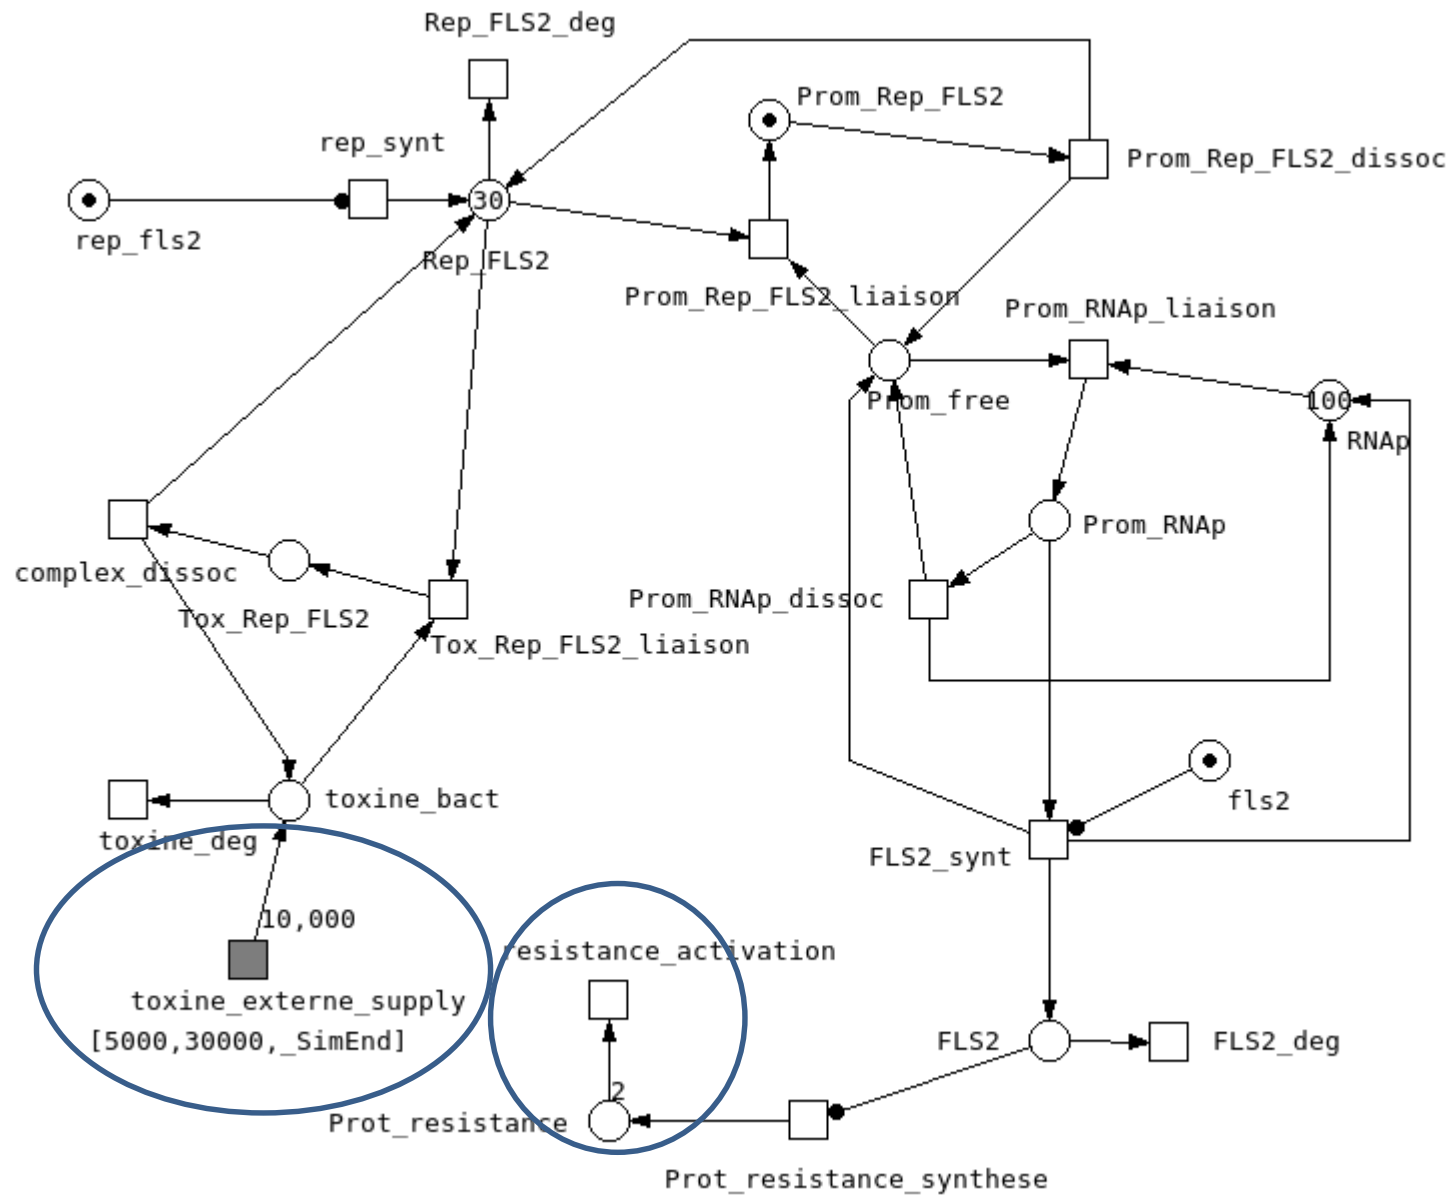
Rep_FLS2_deg

rep_synt

30

rep_fls2

Rep_FLS2

Prom_Rep_FLS2

Prom_Rep_FLS2_dissoc

Prom_Rep_FLS2_liaison

Prom_RNAp_liaison

Prom_free

100

RNAp

Prom_RNAp

Prom_RNAp_dissoc

complex_dissoc

Tox_Rep_FLS2

Tox_Rep_FLS2_liaison

toxine_bact

toxine_deg

fls2

FLS2_synt

10,000

toxine_externe_supply

[5000,30000,_SimEnd]

resistance_activation

2

Prot_resistance

FLS2

FLS2_deg

Prot_resistance_synthese